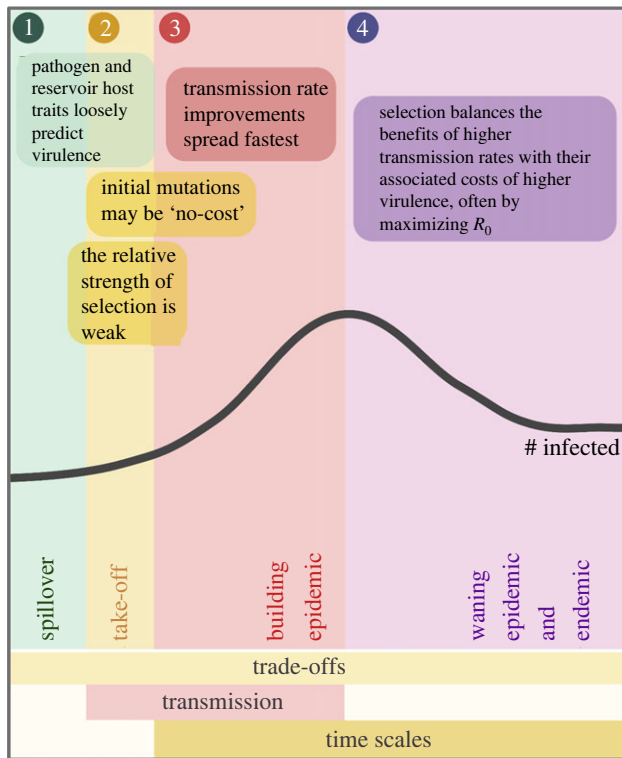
1

2

3

4

pathogen and reservoir host traits loosely predict virulence

transmission rate improvements spread fastest

selection balances the benefits of higher transmission rates with their associated costs of higher virulence, often by maximizing $R_0$

initial mutations may be 'no-cost'

the relative strength of selection is weak

# infected

spillover

take-off

building epidemic

waning epidemic and endemic

trade-offs

transmission

time scales